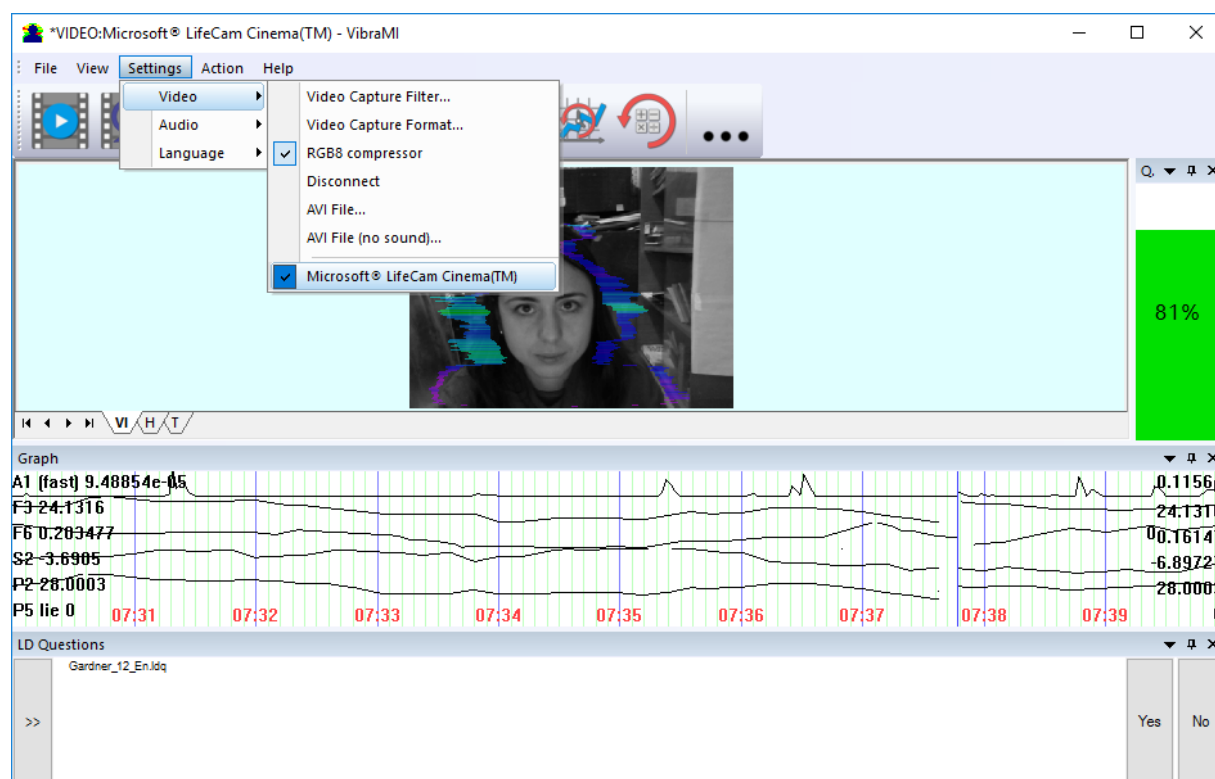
*VIDEO:Microsoft® LifeCam Cinema(TM) - VibraMI

File View Settings Action Help

Video
Audio
Language

Video Capture Filter...
Video Capture Format...
RGB8 compressor
Disconnect
AVI File...
AVI File (no sound)...
Microsoft® LifeCam Cinema(TM)

Q.

81%

VI H T

Graph

A1 (fast) 9.48854e-05
F3 24.1316
F6 0.203477
S2 -3.6985
P2 28.0003
P5 lie 0

07:31 07:32 07:33 07:34 07:35 07:36 07:37 07:38 07:39

0.1156
24.131
0.1614
-6.8972
28.000

LD Questions

Gardner_12_En.ldq

>>

Yes

No